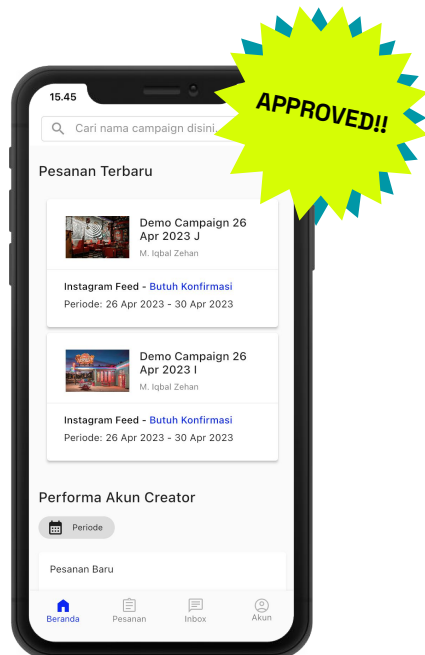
APPROVED!!

15.45

Cari nama campaign disini...

Pesanan Terbaru

Demo Campaign 26 Apr 2023 J
M. Iqbal Zehan

Instagram Feed - Butuh Konfirmasi
Periode: 26 Apr 2023 - 30 Apr 2023

Demo Campaign 26 Apr 2023 I
M. Iqbal Zehan

Instagram Feed - Butuh Konfirmasi
Periode: 26 Apr 2023 - 30 Apr 2023

Performa Akun Creator

Periode

Pesanan Baru

Beranda
Pesanan
Inbox
Akun